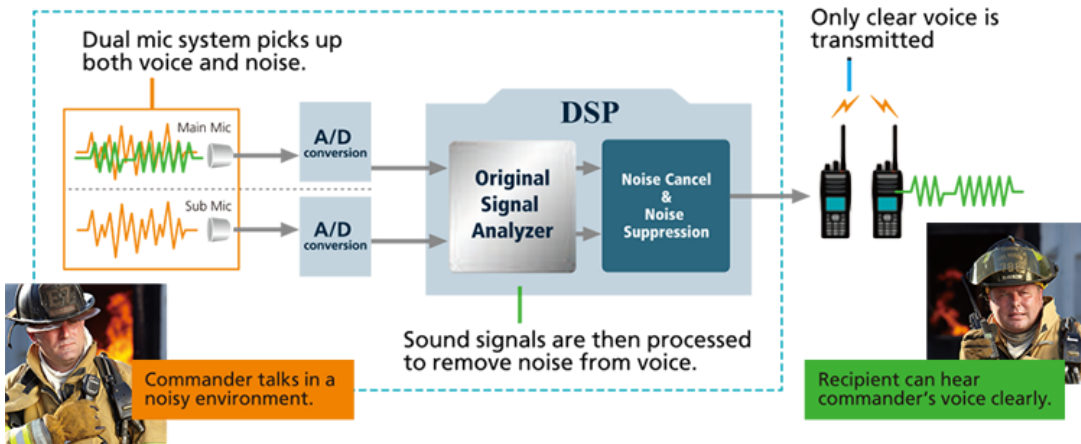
Dual mic system picks up both voice and noise.

Main Mic

Sub Mic

A/D conversion

A/D conversion

DSP

Original Signal Analyzer

Noise Cancel & Noise Suppression

Only clear voice is transmitted

Sound signals are then processed to remove noise from voice.

Commander talks in a noisy environment.

Recipient can hear commander's voice clearly.